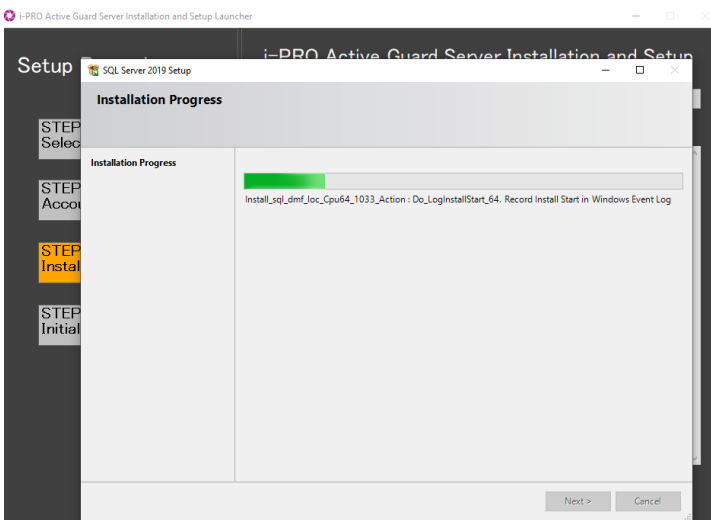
i-PRO Active Guard Server Installation and Setup Launcher

Setup

i-PRO Active Guard Server Installation and Setup

STEP
Selec

STEP
Accou

STEP
Instal

STEP
Initial

SQL Server 2019 Setup

Installation Progress

Installation Progress

Install_sql_dmf_loc_Cpu64_1033_Action : Do_LogInstallStart_64. Record Install Start in Windows Event Log

Next >

Cancel